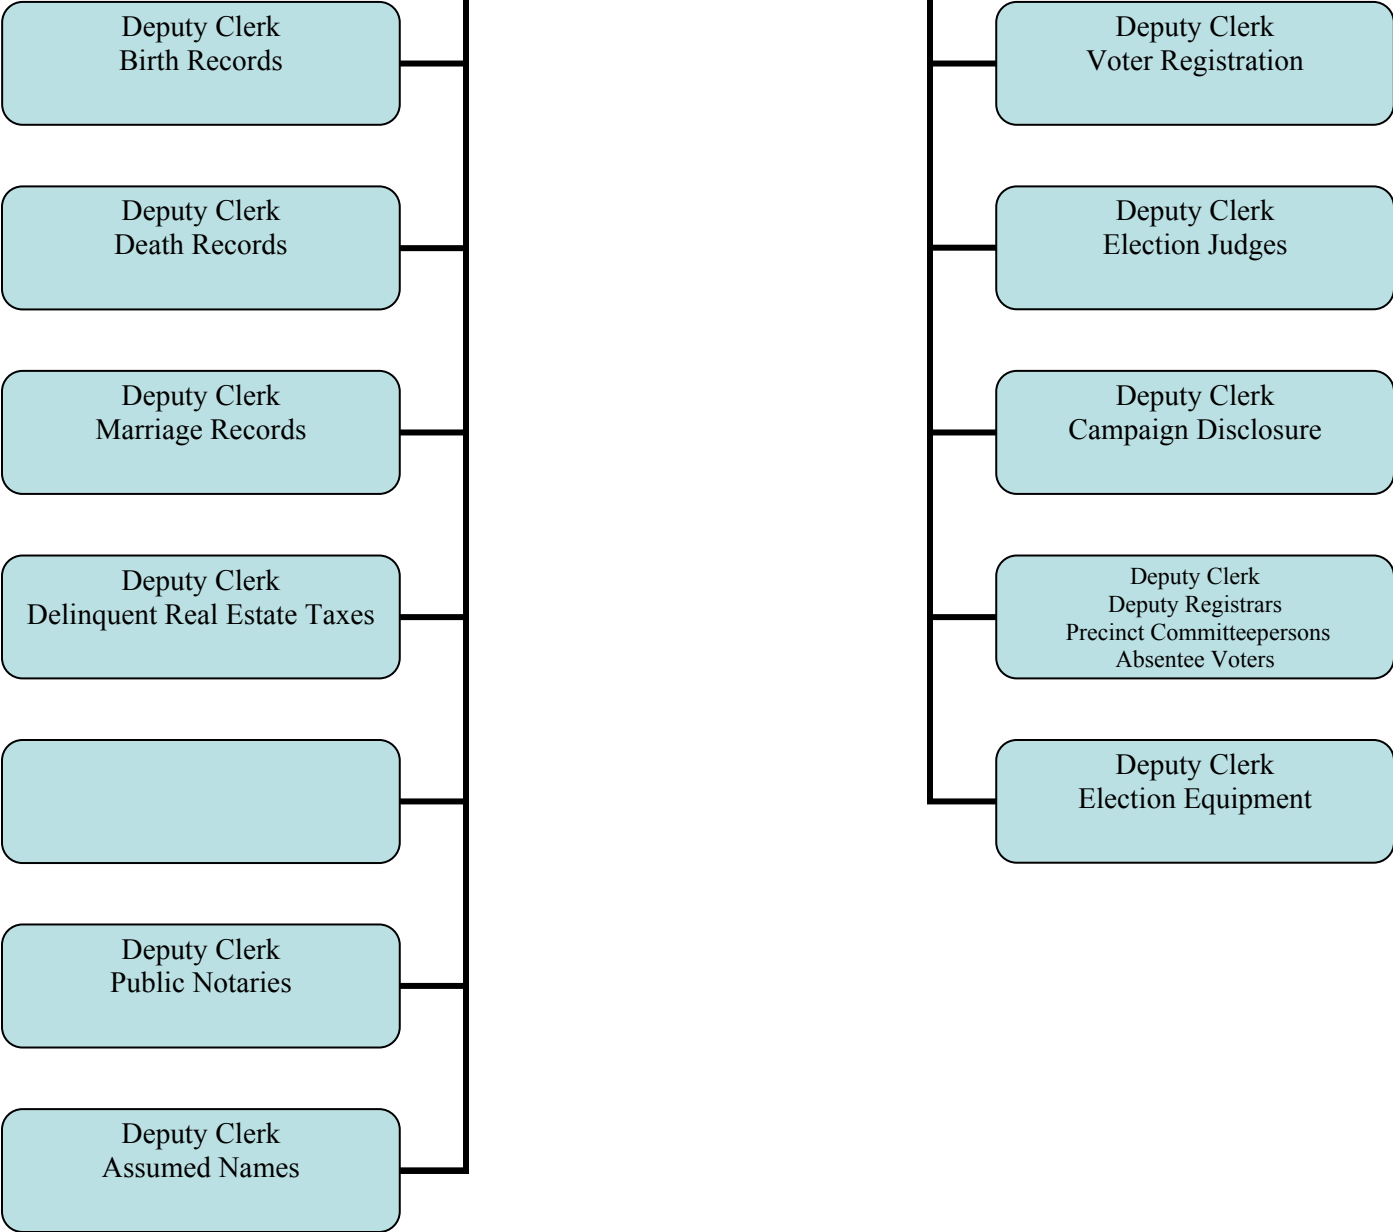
Deputy Clerk
Birth Records

Deputy Clerk
Death Records

Deputy Clerk
Marriage Records

Deputy Clerk
Delinquent Real Estate Taxes

Deputy Clerk
Public Notaries

Deputy Clerk
Assumed Names

Deputy Clerk
Voter Registration

Deputy Clerk
Election Judges

Deputy Clerk
Campaign Disclosure

Deputy Clerk
Deputy Registrars
Precinct Committeepersons
Absentee Voters

Deputy Clerk
Election Equipment